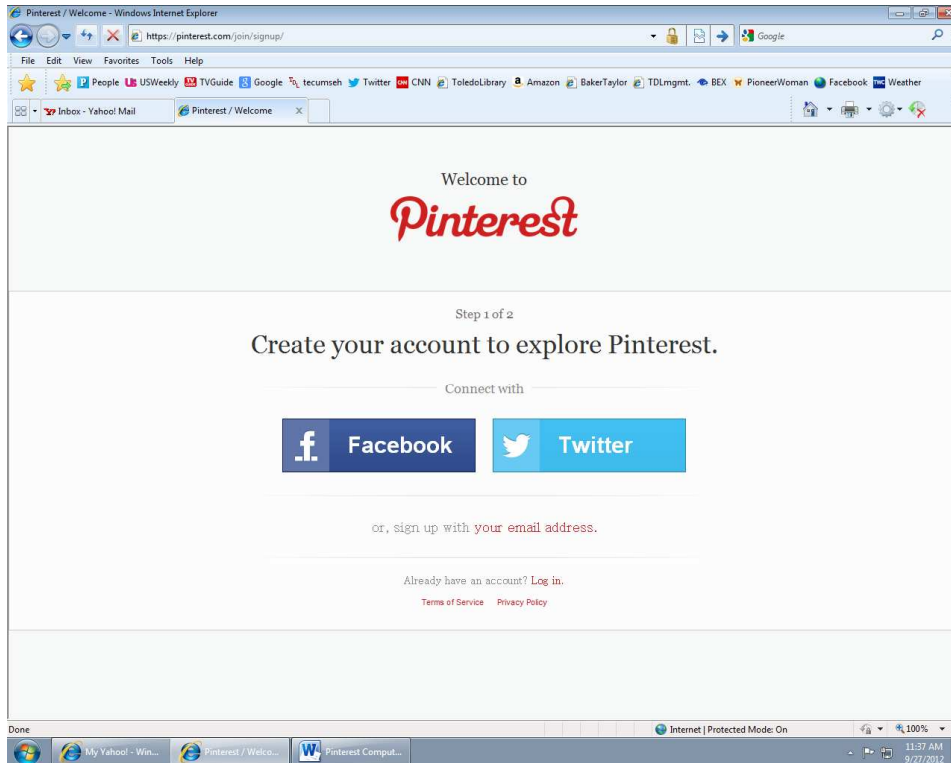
Pinterest / Welcome - Windows Internet Explorer

https://pinterest.com/join/signup/

Google

File Edit View Favorites Tools Help

People USWeekly TVGuide Google tecumseh Twitter CNN ToledoLibrary Amazon BakerTaylor TDLmgmt. BEX PioneerWoman Facebook Weather

Inbox - Yahoo! Mail

Pinterest / Welcome

Welcome to

Pinterest

Step 1 of 2

Create your account to explore Pinterest.

Connect with

Facebook

Twitter

or, sign up with your email address.

Already have an account? Log in.

Terms of Service Privacy Policy

Done

Internet | Protected Mode: On

100%

My Yahoo! - Win...

Pinterest / Welco...

Pinterest Comput...

11:37 AM
9/27/2012